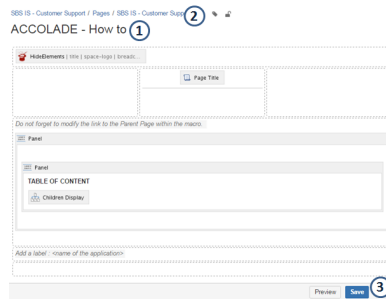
SBS IS - Customer Support / Pages / SBS IS - Customer Supp 2

ACCOLADE - How to 1

HideElements | title | space-logo | breadc...

Page Title

Do not forget to modify the link to the Parent Page within the macro.

Panel

Panel

TABLE OF CONTENT

Children Display

Add a label <name of the application>

Preview Save 3